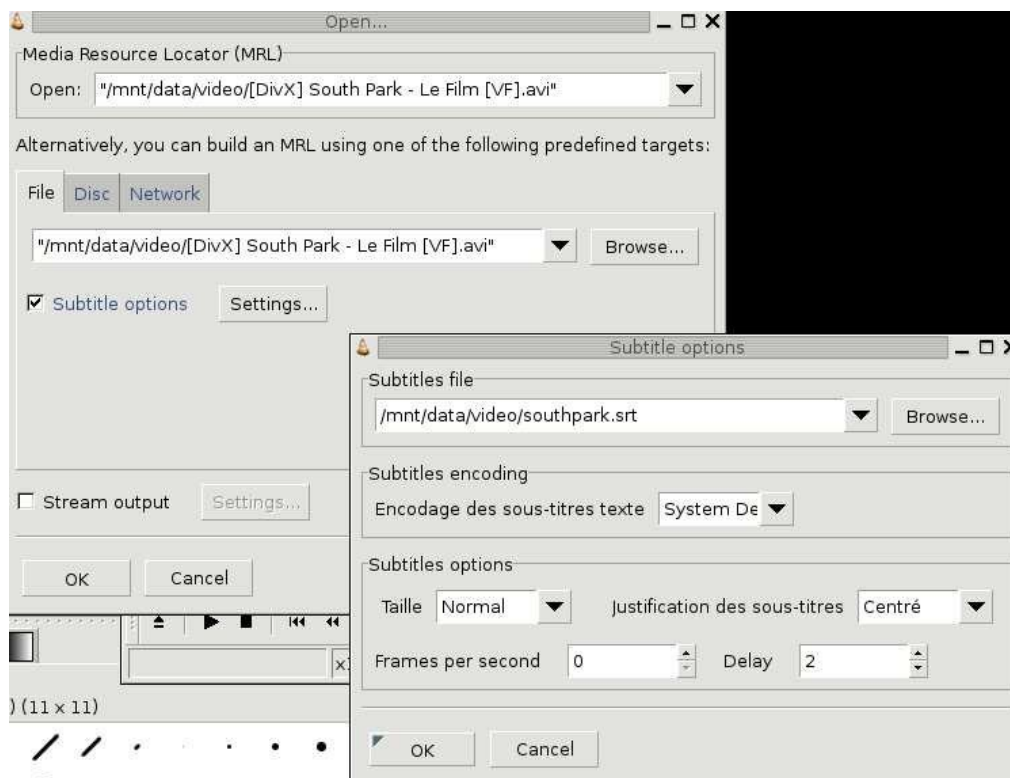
Open...

Media Resource Locator (MRL)

Open: "/mnt/data/video/[DivX] South Park - Le Film [VF].avi"

Alternatively, you can build an MRL using one of the following predefined targets:

File | Disc | Network

"/mnt/data/video/[DivX] South Park - Le Film [VF].avi"

Browse...

Subtitle options

Settings...

Stream output

Settings...

OK

Cancel

) (11 x 11)

Subtitle options

Subtitles file

/mnt/data/video/southpark.srt

Browse...

Subtitles encoding

Encodage des sous-titres texte

System De

Subtitles options

Taille

Normal

Justification des sous-titres

Centré

Frames per second

0

Delay

2

OK

Cancel